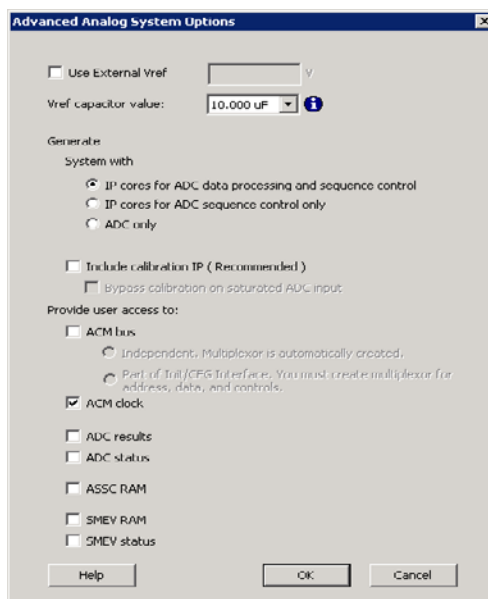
Advanced Analog System Options

Use External Vref

V

Vref capacitor value:

10.000 uF

Generate

System with

IP cores for ADC data processing and sequence control

IP cores for ADC sequence control only

ADC only

Include calibration IP ( Recommended )

Bypass calibration on saturated ADC input

Provide user access to:

ACM bus

Independent. Multiplexor is automatically created.

Part of Init/CFG Interface. You must create multiplexor for address, data, and controls.

ACM clock

ADC results

ADC status

ASSC RAM

SMEV RAM

SMEV status

Help

OK

Cancel